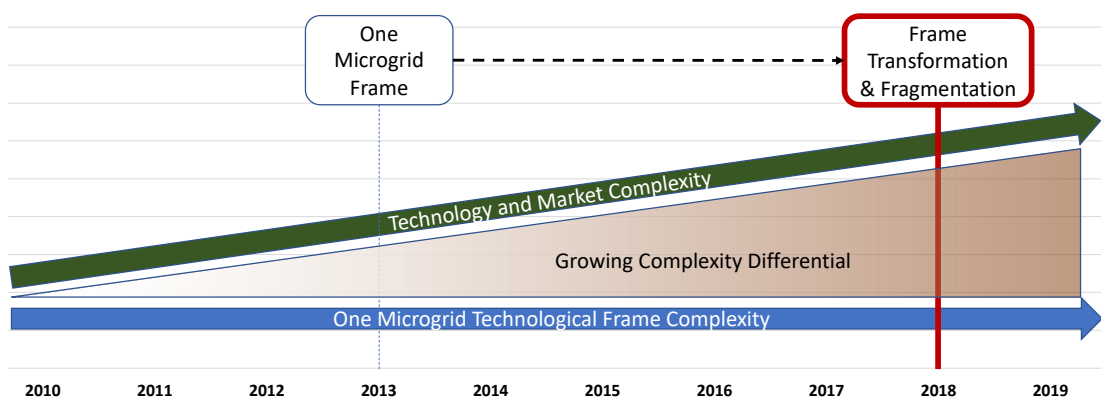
One Microgrid Frame

Frame Transformation & Fragmentation

Technology and Market Complexity

Growing Complexity Differential

One Microgrid Technological Frame Complexity

2010 2011 2012 2013 2014 2015 2016 2017 2018 2019